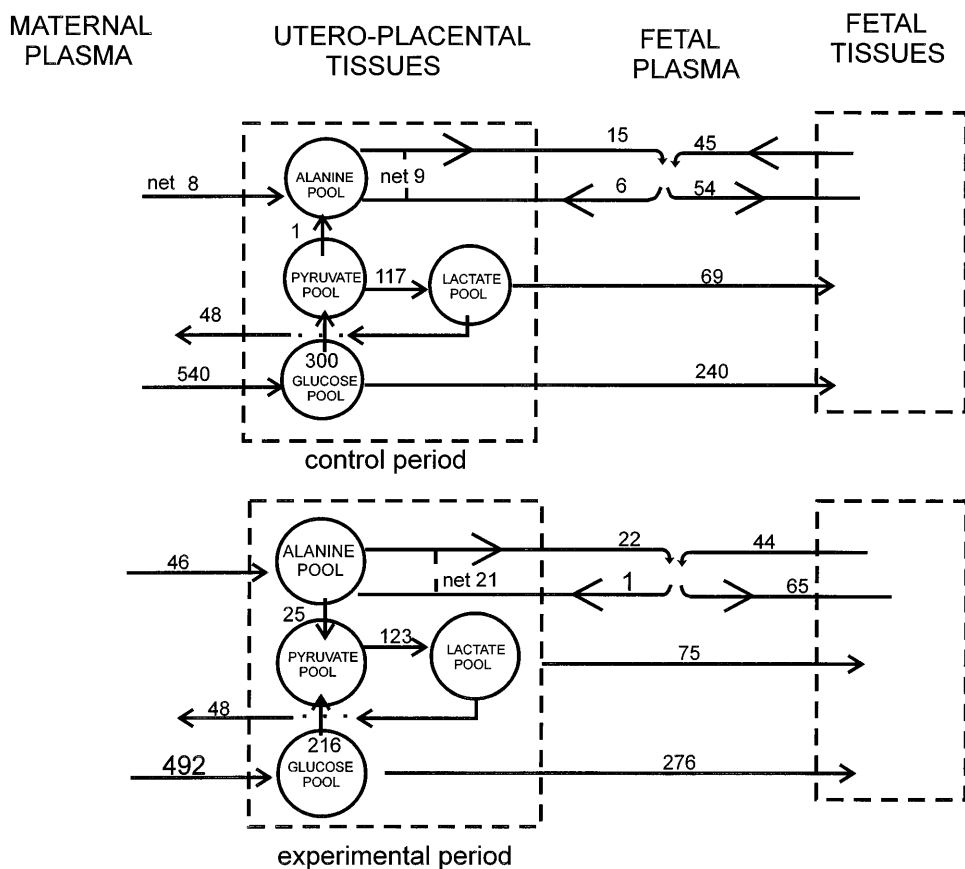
MATERNAL PLASMA

UTERO-PLACENTAL TISSUES

FETAL PLASMA

FETAL TISSUES

15
45
net 8
ALANINE POOL
net 9
6
54
1
PYRUVATE POOL
117
LACTATE POOL
69
48
300
540
GLUCOSE POOL
240

control period

ALANINE POOL
22
44
46
net 21
1
65
25
PYRUVATE POOL
123
LACTATE POOL
75
48
216
492
GLUCOSE POOL
276

experimental period